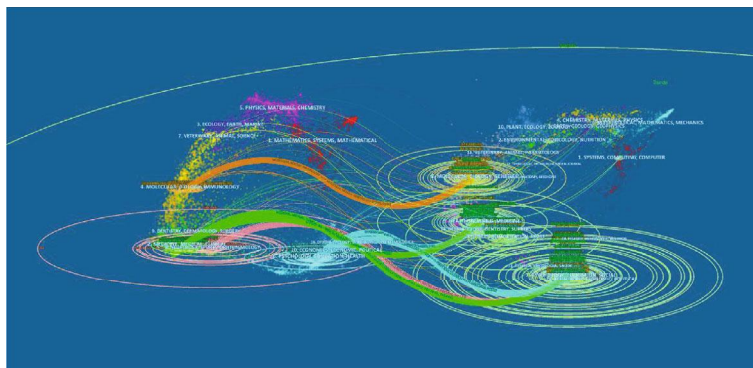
5. PHYSICS, MATERIALS, CHEMISTRY
3. ECOLOGY, EARTH, MARINE
7. VETERINARY, ANIMAL, SCIENCE
8. MATHEMATICS, SYSTEMS, MATHEMATICAL
4. MOLECULAR, BIOLOGY, IMMUNOLOGY
9. DENTISTRY, DERMATOLOGY, SURGERY
2. MEDICINE, MEDICAL, CLINICAL
10. ECONOMICS, ECONOMIC, POLITICAL
6. PSYCHOLOGY, EDUCATION, HEALTH
4. CHEMISTRY, MATERIALS, PHYSICS
1. MATHEMATICS, MECHANICS
10. PLANT, ECOLOGY, BOTANY
2. ENVIRONMENTAL, TOXICOLOGY, NUTRITION
1. SYSTEMS, COMPUTING, COMPUTER
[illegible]